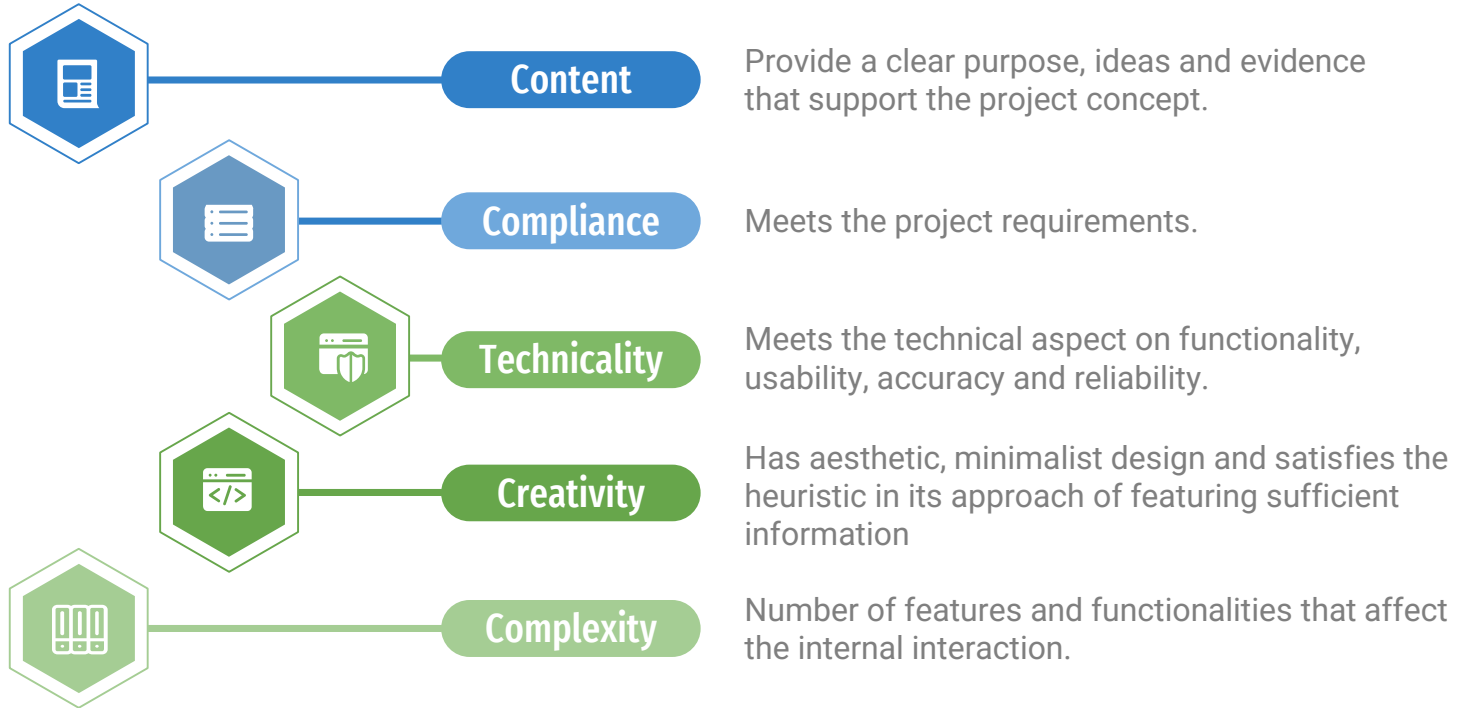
Content

Provide a clear purpose, ideas and evidence that support the project concept.

Compliance

Meets the project requirements.

Technicality

Meets the technical aspect on functionality, usability, accuracy and reliability.

Creativity

Has aesthetic, minimalist design and satisfies the heuristic in its approach of featuring sufficient information

Complexity

Number of features and functionalities that affect the internal interaction.